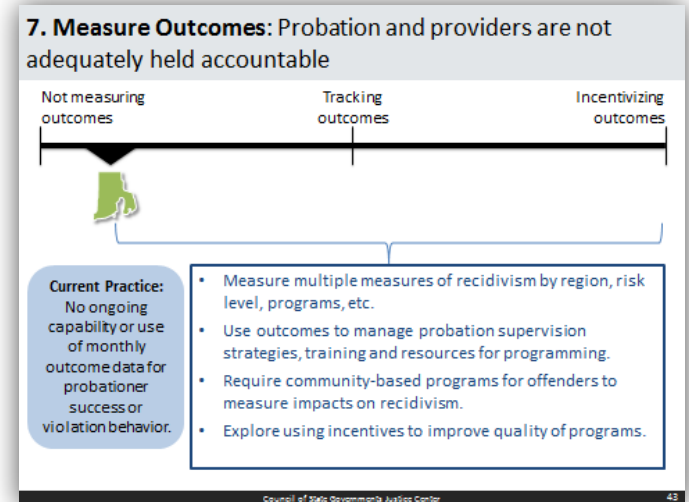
**7. Measure Outcomes**: Probation and providers are not adequately held accountable

Not measuring outcomes

Tracking outcomes

Incentivizing outcomes

**Current Practice:** No ongoing capability or use of monthly outcome data for probationer success or violation behavior.

- Measure multiple measures of recidivism by region, risk level, programs, etc.
- Use outcomes to manage probation supervision strategies, training and resources for programming.
- Require community-based programs for offenders to measure impacts on recidivism.
- Explore using incentives to improve quality of programs.

Council of State Governments Justice Center

43